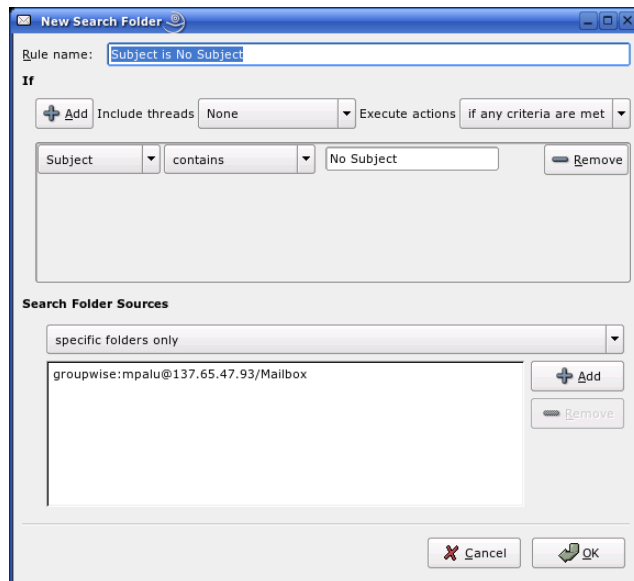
New Search Folder

Rule name: Subject is No Subject

If

Add Include threads None Execute actions if any criteria are met

Subject contains No Subject Remove

Search Folder Sources

specific folders only

groupwise:mpalu@137.65.47.93/Mailbox

Add

Remove

Cancel OK